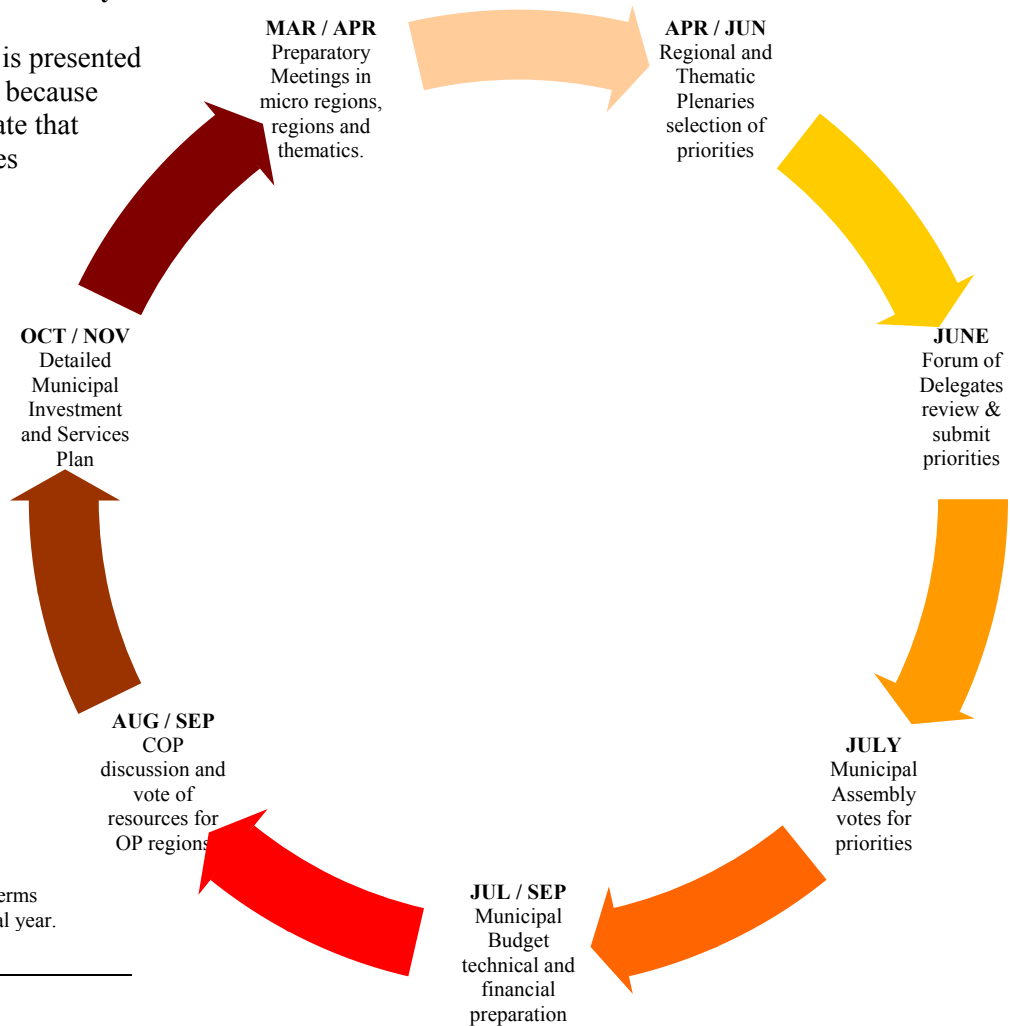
is presented because ate that es

**MAR / APR**
Preparatory Meetings in micro regions, regions and thematics.

**APR / JUN**
Regional and Thematic Plenaries selection of priorities

**JUNE**
Forum of Delegates review & submit priorities

**JULY**
Municipal Assembly votes for priorities

**JUL / SEP**
Municipal Budget technical and financial preparation

**AUG / SEP**
COP discussion and vote of resources for OP regions

**OCT / NOV**
Detailed Municipal Investment and Services Plan

erms
al year.